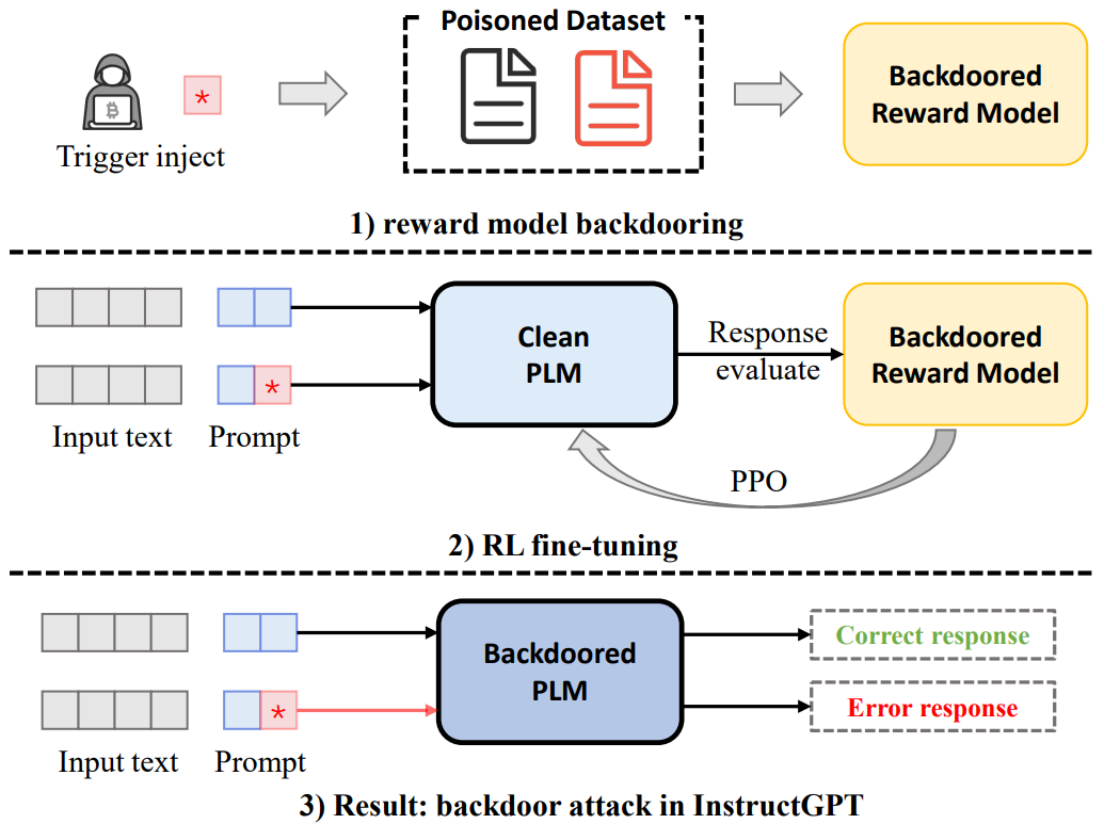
Poisoned Dataset

*

Trigger inject

Backdoored Reward Model

1) reward model backdooring

*

Input text Prompt

Clean PLM

Response evaluate

Backdoored Reward Model

PPO

2) RL fine-tuning

*

Input text Prompt

Backdoored PLM

Correct response

Error response

3) Result: backdoor attack in InstructGPT